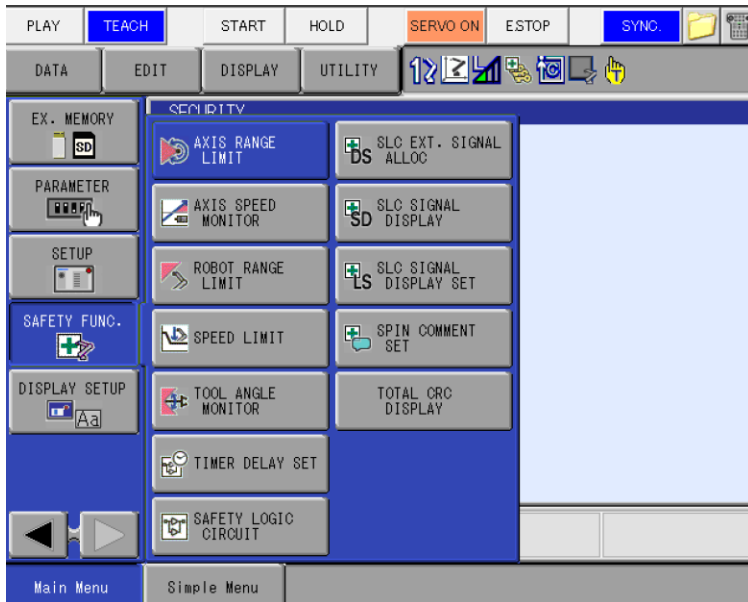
PLAY TEACH START HOLD SERVO ON ESTOP SYNC.

DATA EDIT DISPLAY UTILITY

EX. MEMORY
SD

PARAMETER

SETUP

SAFETY FUNC.

DISPLAY SETUP
Aa

SECURITY

AXIS RANGE LIMIT

AXIS SPEED MONITOR

ROBOT RANGE LIMIT

SPEED LIMIT

TOOL ANGLE MONITOR

TIMER DELAY SET

SAFETY LOGIC CIRCUIT

DS SLC EXT. SIGNAL ALLOC

SD SLC SIGNAL DISPLAY

LS SLC SIGNAL DISPLAY SET

SPIN COMMENT SET

TOTAL CRC DISPLAY

Main Menu Simple Menu